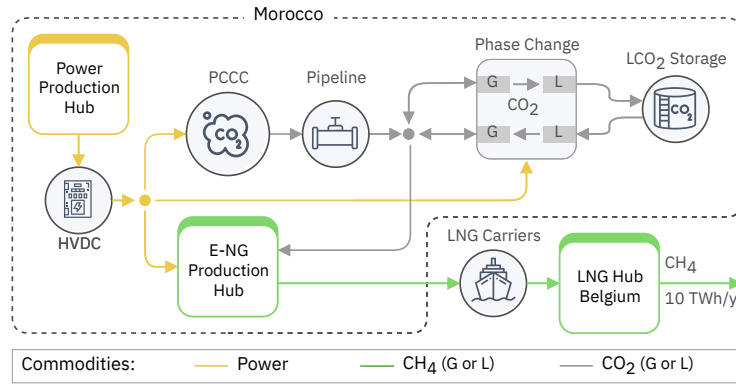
Morocco

Power Production Hub

PCCC

$CO_2$

Pipeline

Phase Change

G L

$CO_2$

G L

$LCO_2$ Storage

$CO_2$

HVDC

E-NG Production Hub

LNG Carriers

LNG Hub Belgium

$CH_4$

10 TWh/y

Commodities: Power $CH_4$ (G or L) $CO_2$ (G or L)